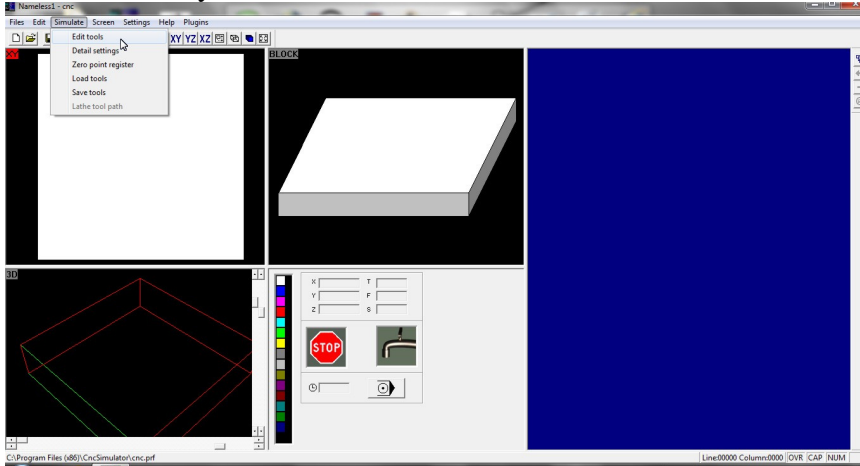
Nameless1 - cnc

Files Edit Simulate Screen Settings Help Plugins

Edit tools
Detail settings
Zero point register
Load tools
Save tools
Lathe tool path

XY YZ XZ

XY

BLOCK

3D

X
Y
Z
T
F
S

STOP

C:\Program Files (x86)\CncSimulator\cnc.prf

Line:00000 Column:0000 OVR CAP NUM